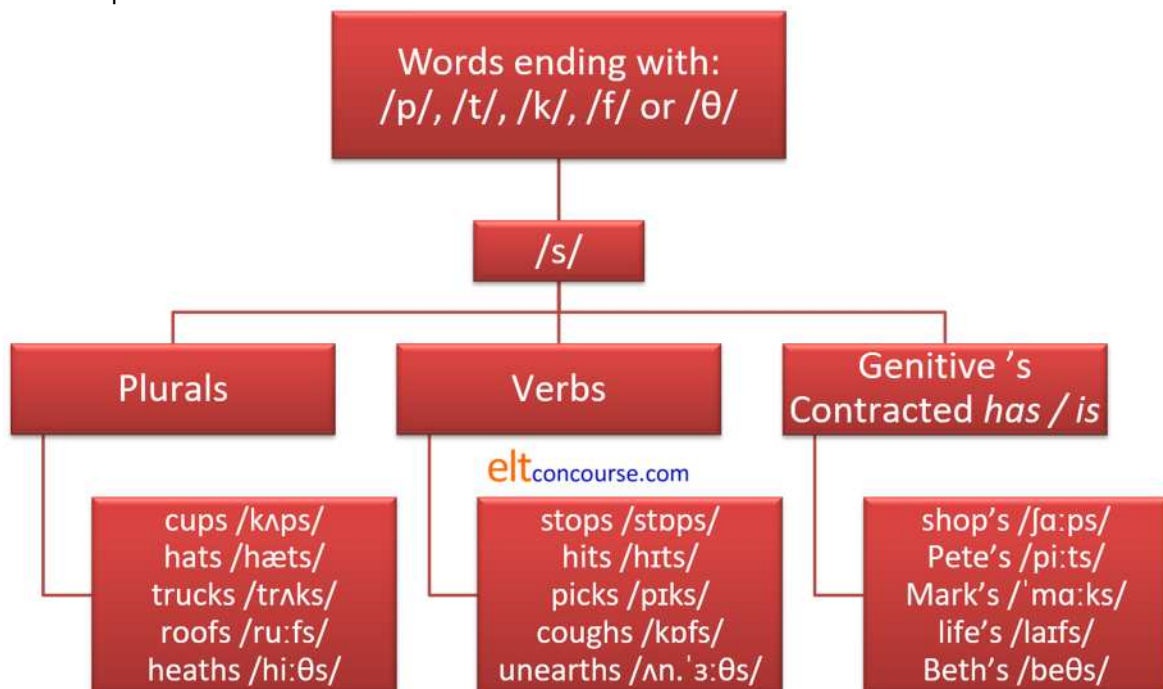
Words ending with:
/p/, /t/, /k/, /f/ or /θ/

/s/

Plurals

Verbs

Genitive 's
Contracted *has / is*

eltconcourse.com

cups /kʌps/
hats /hæts/
trucks /trʌks/
roofs /ruːfs/
heaths /hiːθs/

stops /stɒps/
hits /hɪts/
picks /pɪks/
coughs /kɒfs/
unearths /ʌn.ˈɜːθs/

shop's /ʃɑːps/
Pete's /piːts/
Mark's /ˈmɑːks/
life's /laɪfs/
Beth's /beθs/